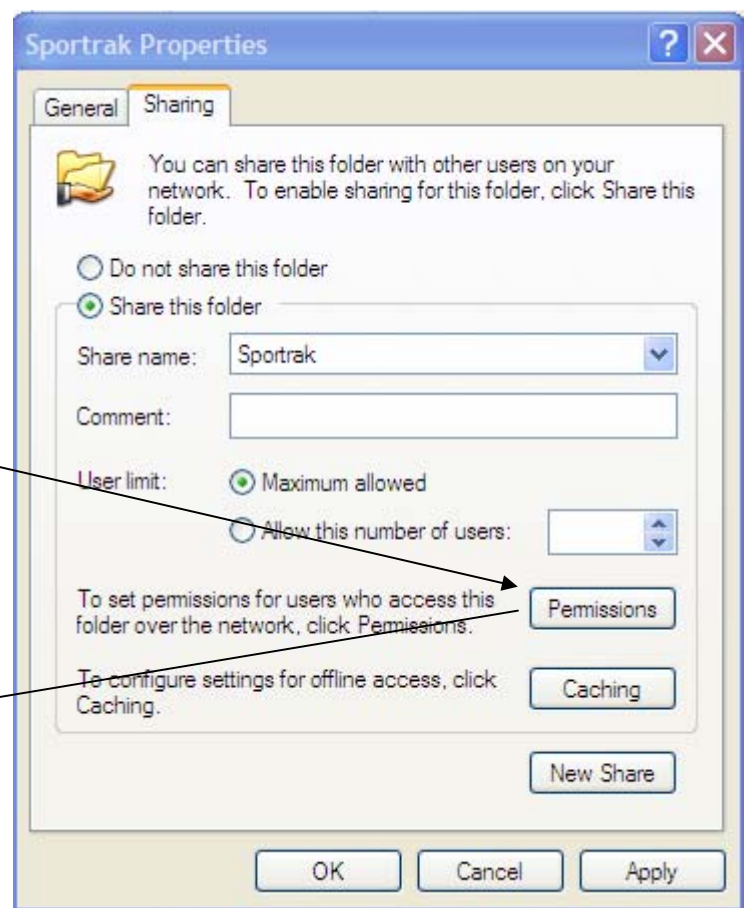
Sportrak Properties

General Sharing

You can share this folder with other users on your network. To enable sharing for this folder, click Share this folder.

Do not share this folder

Share this folder

Share name: Sportrak

Comment:

User limit: Maximum allowed

Allow this number of users:

To set permissions for users who access this folder over the network, click Permissions.

Permissions

To configure settings for offline access, click Caching.

Caching

New Share

OK Cancel Apply